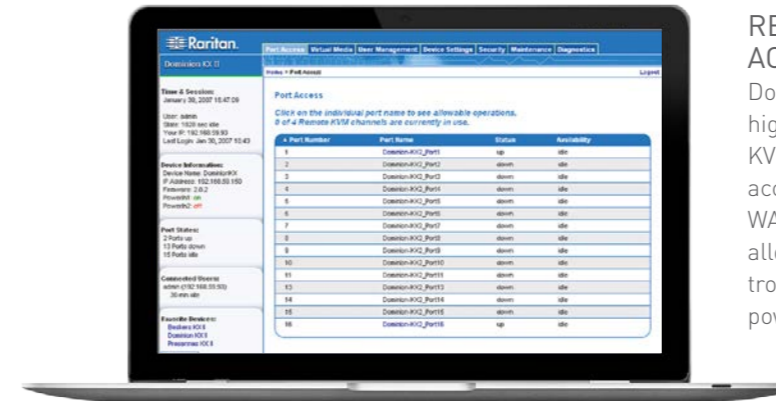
Raritan.

Dominion KX II

Port Access | Virtual Media | User Management | Device Settings | Security | Maintenance | Diagnostics

Home > Port Access

Logout

Time & Session:
January 30, 2007 15:47:09

User: admin
State: 1620 sec idle
Your IP: 192.168.59.93
Last Login: Jan 30, 2007 10:43

Device Information:
Device Name: DominionKX
IP Address: 192.168.59.150
Firmware: 2.0.2
Powerin1: on
Powerin2: off

Port States:
2 Ports up
13 Ports down
15 Ports idle

Connected Users:
admin (192.168.59.93)
30 min idle

Favorite Devices:
Beekers KX II
Dominion KX II
Pressmoes KX II

Port Access

Click on the individual port name to see allowable operations.
0 of 4 Remote KVM channels are currently in use.

| ▲ Port Number | Port Name | Status | Availability |
|---|---|---|---|
| 1 | Dominion-KX2_Port1 | up | idle |
| 2 | Dominion-KX2_Port2 | down | idle |
| 3 | Dominion-KX2_Port3 | down | idle |
| 4 | Dominion-KX2_Port4 | down | idle |
| 5 | Dominion-KX2_Port5 | down | idle |
| 6 | Dominion-KX2_Port6 | down | idle |
| 7 | Dominion-KX2_Port7 | down | idle |
| 8 | Dominion-KX2_Port8 | down | idle |
| 9 | Dominion-KX2_Port9 | down | idle |
| 10 | Dominion-KX2_Port10 | down | idle |
| 11 | Dominion-KX2_Port11 | down | idle |
| 13 | Dominion-KX2_Port13 | down | idle |
| 14 | Dominion-KX2_Port14 | down | idle |
| 15 | Dominion-KX2_Port15 | down | idle |
| 16 | Dominion-KX2_Port16 | up | idle |

RE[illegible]
AC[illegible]
Do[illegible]
hig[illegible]
KV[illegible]
acc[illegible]
WA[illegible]
all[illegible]
tro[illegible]
pow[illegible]